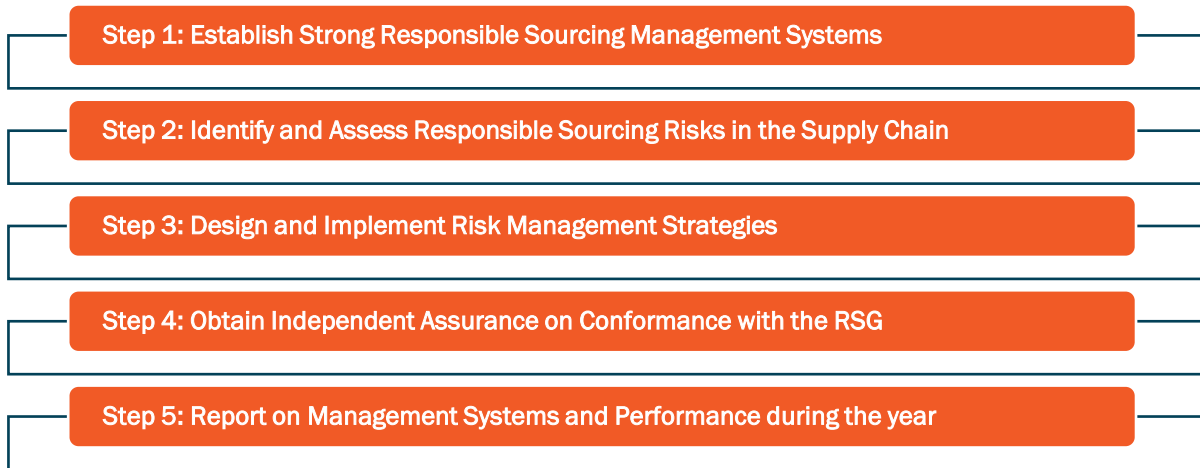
Step 1: Establish Strong Responsible Sourcing Management Systems

Step 2: Identify and Assess Responsible Sourcing Risks in the Supply Chain

Step 3: Design and Implement Risk Management Strategies

Step 4: Obtain Independent Assurance on Conformance with the RSG

Step 5: Report on Management Systems and Performance during the year